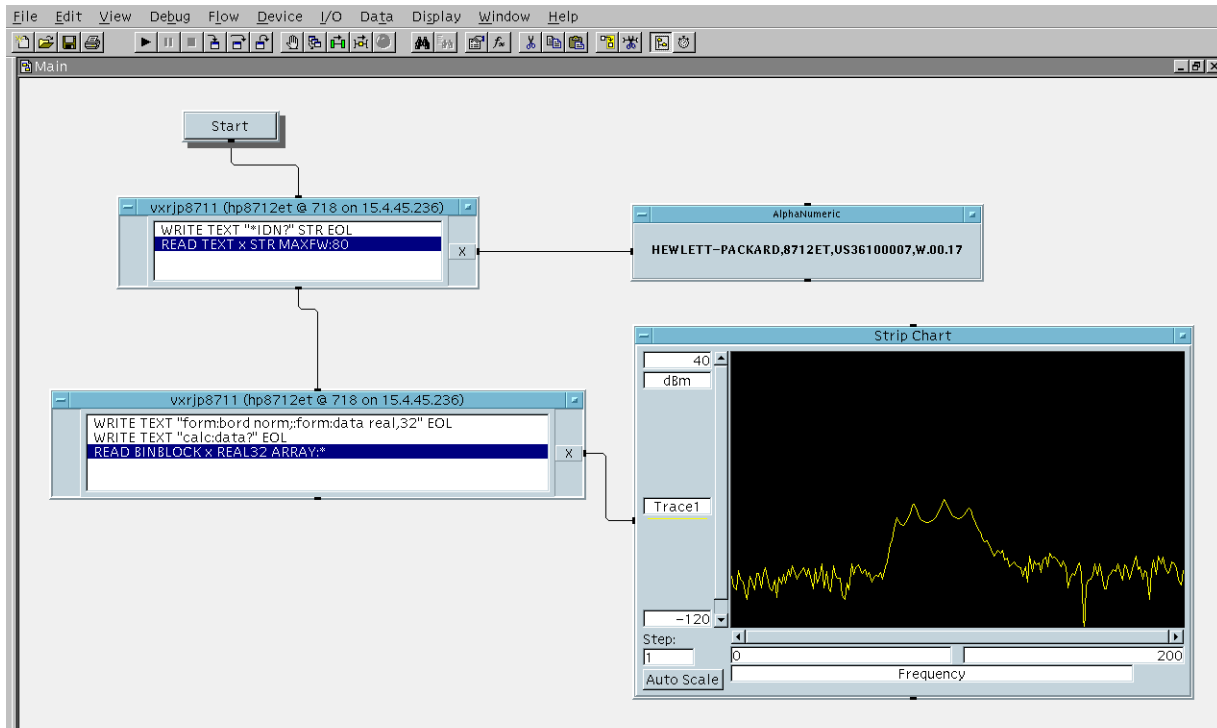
File Edit View Debug Flow Device I/O Data Display Window Help

Main

Start

vxrjp8711 (hp8712et @ 718 on 15.4.45.236)

WRITE TEXT "*IDN?" STR EOL
READ TEXT x STR MAXFW:80

X

AlphaNumeric

HEWLETT-PACKARD,8712ET,US36100007,W.00.17

vxrjp8711 (hp8712et @ 718 on 15.4.45.236)

WRITE TEXT "form:bord norm;:form:data real,32" EOL
WRITE TEXT "calc:data?" EOL
READ BINBLOCK x REAL32 ARRAY:*

X

Strip Chart

40
dBm

Trace1

-120

Step:
1
Auto Scale

0
200
Frequency